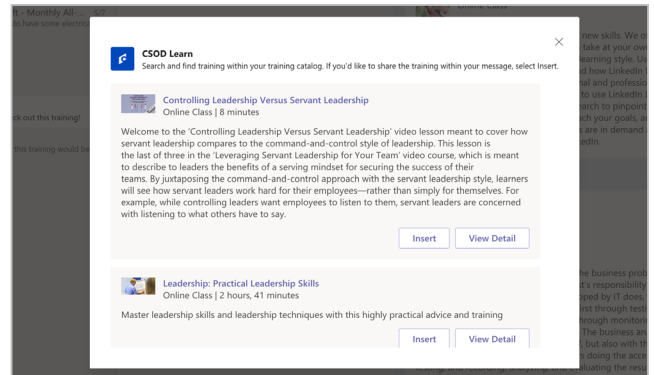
ft - Monthly All-... 5/7
to have some electro

ck out this training!

this training would be

Online Class

new skills. We o
take at your ow
learning style. Us
d how LinkedIn
nal and professio
to use LinkedIn
earch to pinpoint
ach your goals, a
s are in demand
edIn.

the business prob
t's responsibility
oped by IT does,
irst through testi
through monitori
The business an
, but also with th
s doing the acce

CSOD Learn
Search and find training within your training catalog. If you'd like to share the training within your message, select Insert.

Controlling Leadership Versus Servant Leadership
Online Class | 8 minutes

Welcome to the 'Controlling Leadership Versus Servant Leadership' video lesson meant to cover how servant leadership compares to the command-and-control style of leadership. This lesson is the last of three in the 'Leveraging Servant Leadership for Your Team' video course, which is meant to describe to leaders the benefits of a serving mindset for securing the success of their teams. By juxtaposing the command-and-control approach with the servant leadership style, learners will see how servant leaders work hard for their employees—rather than simply for themselves. For example, while controlling leaders want employees to listen to them, servant leaders are concerned with listening to what others have to say.

Insert
View Detail

Leadership: Practical Leadership Skills
Online Class | 2 hours, 41 minutes

Master leadership skills and leadership techniques with this highly practical advice and training

Insert
View Detail